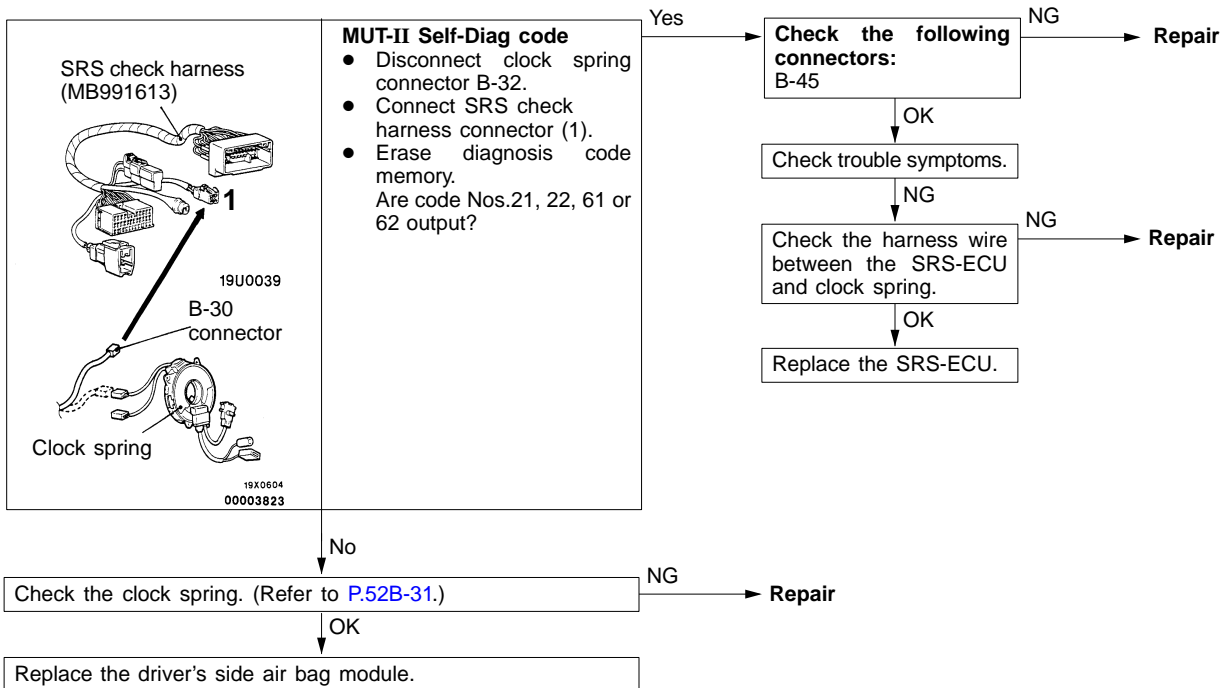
SRS check harness (MB991613)

1

19U0039

B-30 connector

Clock spring

19X0604
00003823

**MUT-II Self-Diag code**
- Disconnect clock spring connector B-32.
- Connect SRS check harness connector (1).
- Erase diagnosis code memory.
Are code Nos.21, 22, 61 or 62 output?

Yes

Check the following connectors:
B-45

NG

Repair

OK

Check trouble symptoms.

NG

Check the harness wire between the SRS-ECU and clock spring.

NG

Repair

OK

Replace the SRS-ECU.

No

Check the clock spring. (Refer to P.52B-31.)

NG

Repair

OK

Replace the driver's side air bag module.